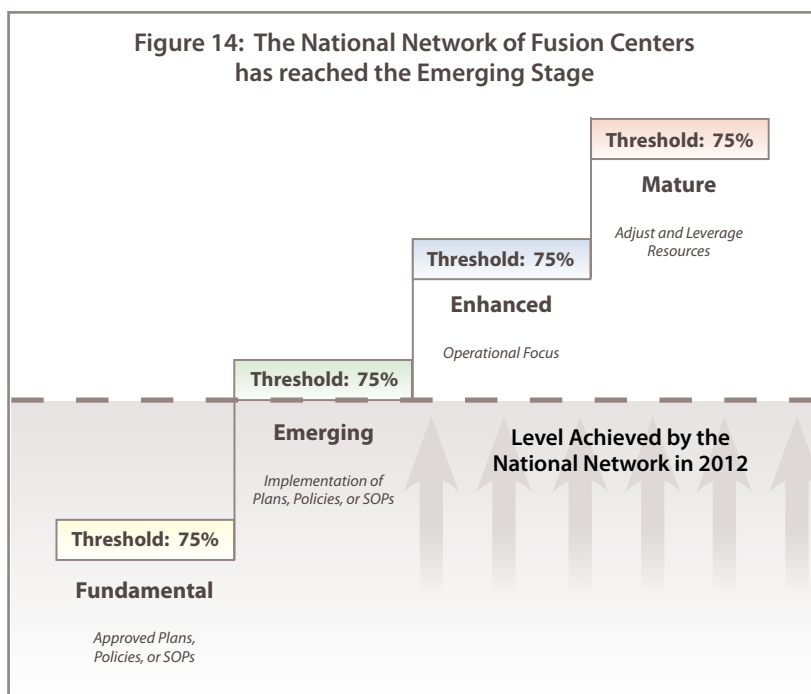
Figure 14: The National Network of Fusion Centers has reached the Emerging Stage

Threshold: 75%

Mature

Adjust and Leverage Resources

Threshold: 75%

Enhanced

Operational Focus

Threshold: 75%

Emerging

Implementation of Plans, Policies, or SOPs

Level Achieved by the National Network in 2012

Threshold: 75%

Fundamental

Approved Plans, Policies, or SOPs